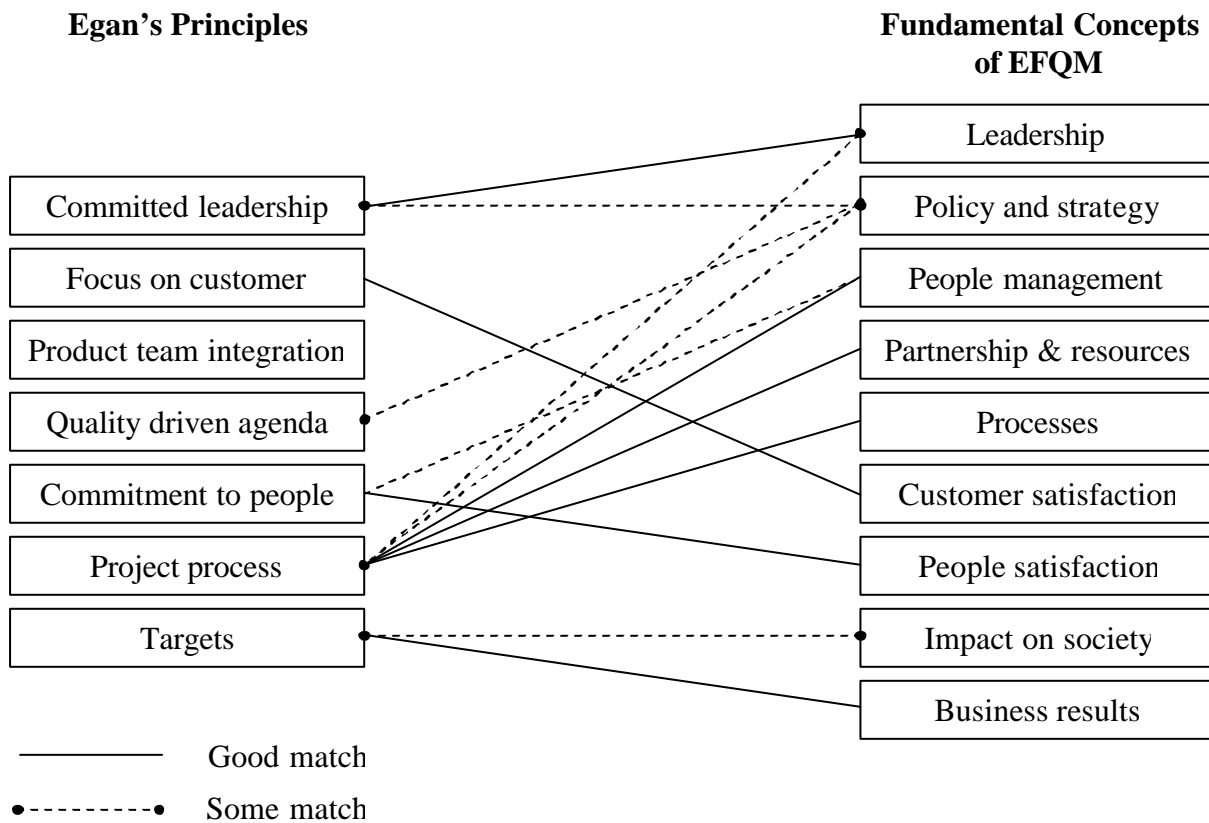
Egan's Principles

Fundamental Concepts of EFQM

Leadership

Committed leadership

Policy and strategy

Focus on customer

People management

Product team integration

Partnership & resources

Quality driven agenda

Processes

Commitment to people

Customer satisfaction

Project process

People satisfaction

Targets

Impact on society

Business results

Good match

Some match